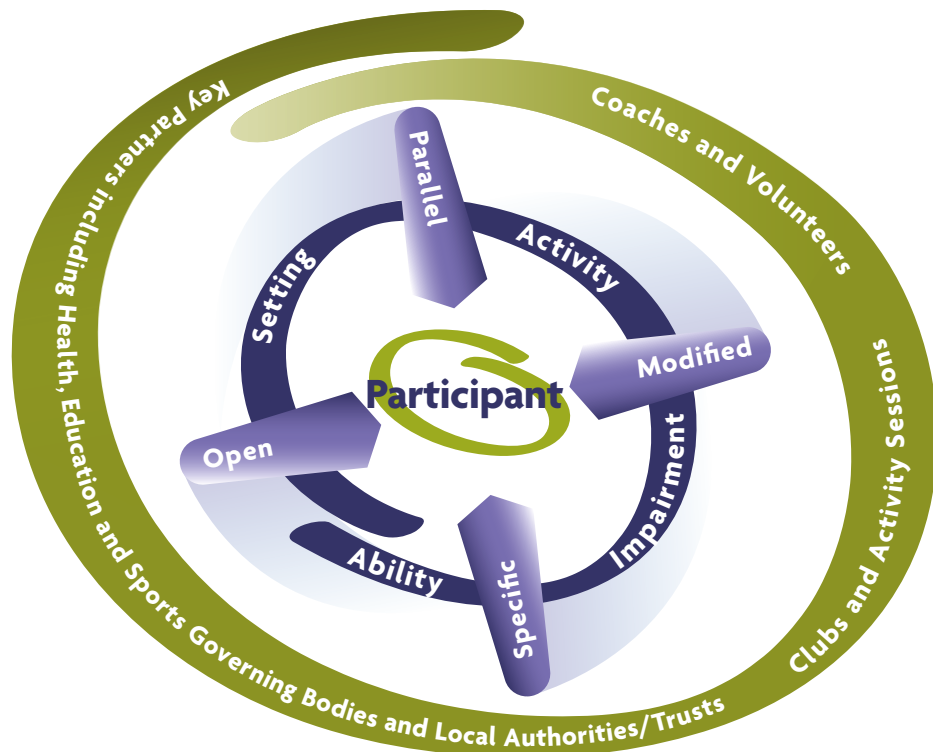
Key partners including Health, Education and Sports Governing Bodies and Local Authorities/Trusts

Coaches and Volunteers

Clubs and Activity Sessions

Parallel

Activity

Modified

Impairment

Specific

Ability

Open

Setting

Participant